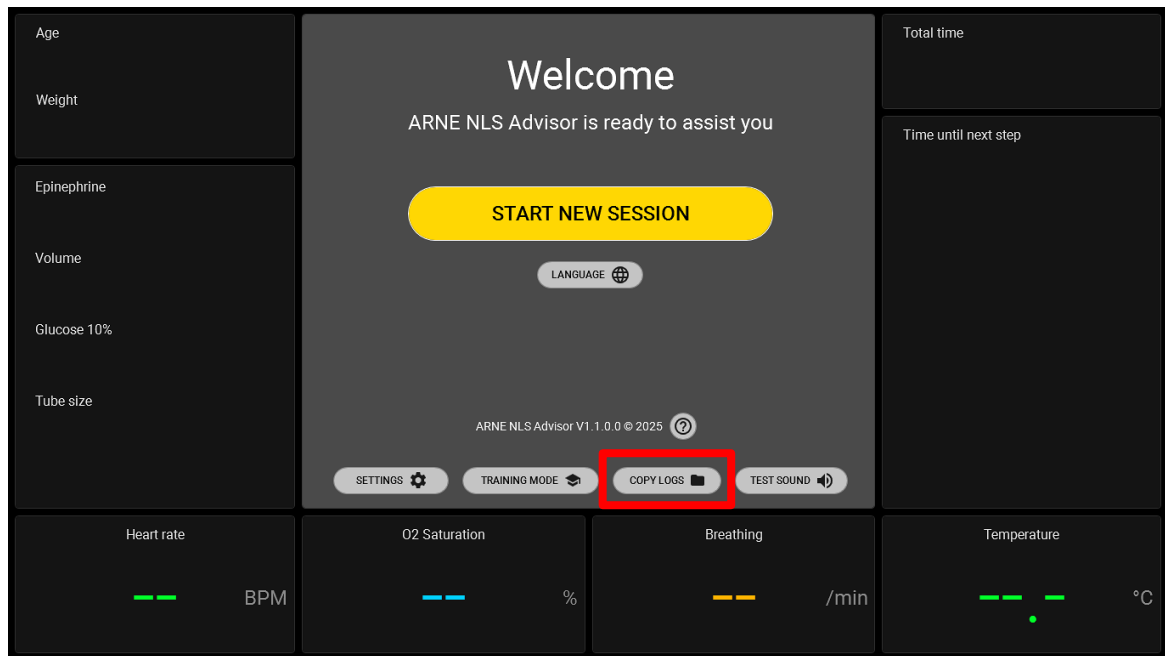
Age

Weight

Epinephrine

Volume

Glucose 10%

Tube size

Welcome

ARNE NLS Advisor is ready to assist you

START NEW SESSION

LANGUAGE

ARNE NLS Advisor V1.1.0.0 © 2025

SETTINGS

TRAINING MODE

COPY LOGS

TEST SOUND

Total time

Time until next step

Heart rate

-- BPM

O2 Saturation

-- %

Breathing

-- /min

Temperature

--.- °C